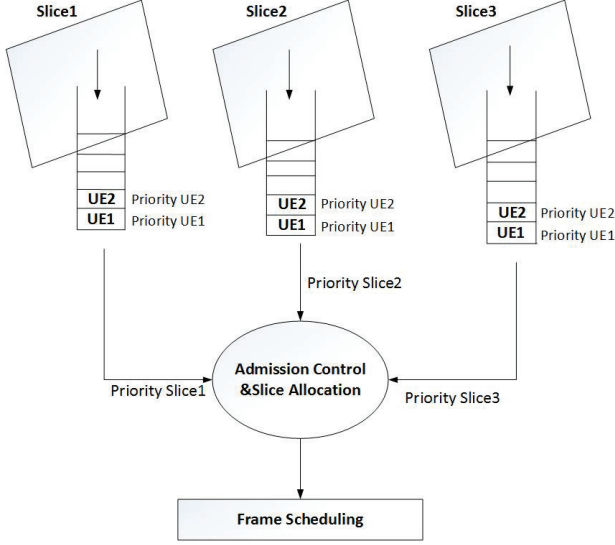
Slice1

Slice2

Slice3

UE2 Priority UE2
UE1 Priority UE1

UE2 Priority UE2
UE1 Priority UE1

UE2 Priority UE2
UE1 Priority UE1

Priority Slice2

Priority Slice1

Admission Control &Slice Allocation

Priority Slice3

Frame Scheduling